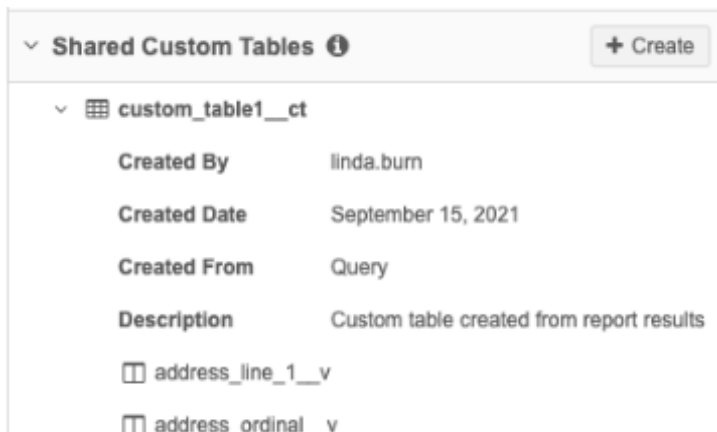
Shared Custom Tables

+ Create

custom_table1__ct

| | |
|---|---|
| Created By | linda.burn |
| Created Date | September 15, 2021 |
| Created From | Query |
| Description | Custom table created from report results |

address_line_1__v

address_ordinal__v